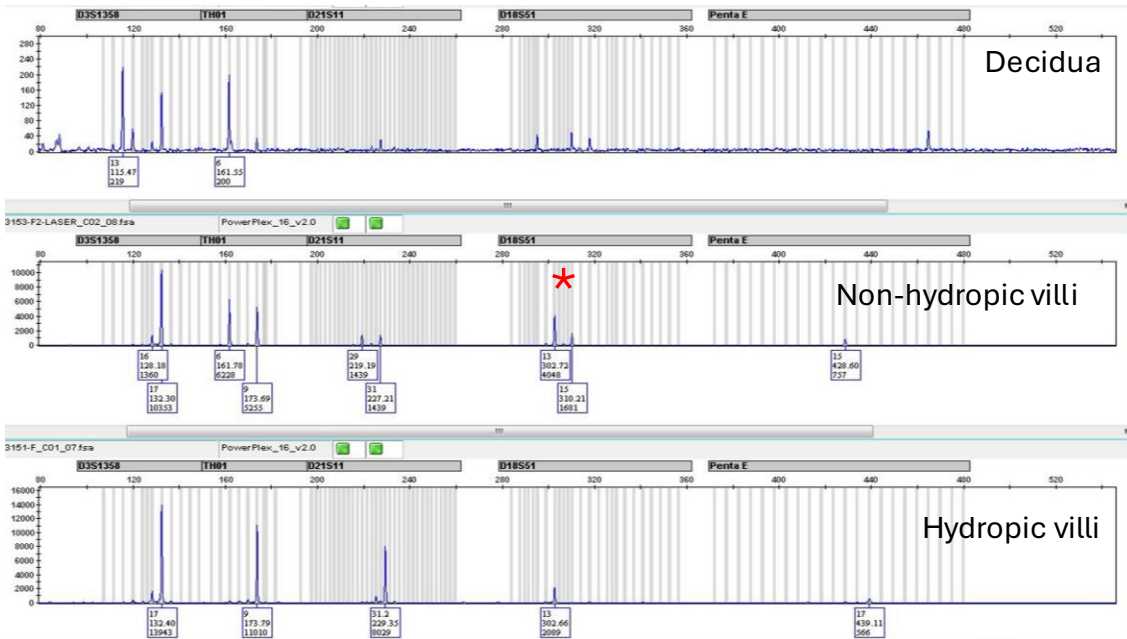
D3S1358 TH01 D21S11 D18S51 Penta E

80 120 160 200 240 280 320 360 400 440 480 520

280
240
200
160
120
80
40
0

Decidua

13
115.47
219

6
161.55
200

3153-F2-LASER_C02_08.fsa PowerPlex_16_v2.0

D3S1358 TH01 D21S11 D18S51 Penta E

80 120 160 200 240 280 320 360 400 440 480 520

10000
8000
6000
4000
2000
0

*

Non-hydropic villi

16
128.18
1360

17
132.30
10353

6
161.78
6228

9
173.69
5255

29
219.19
1439

31
227.21
1439

13
302.72
4048

15
310.21
1681

15
428.60
757

3151-F_C01_07.fsa PowerPlex_16_v2.0

D3S1358 TH01 D21S11 D18S51 Penta E

80 120 160 200 240 280 320 360 400 440 480 520

16000
14000
12000
10000
8000
6000
4000
2000
0

Hydropic villi

17
132.40
13943

9
173.79
11010

31.2
229.35
8029

13
302.66
2089

17
439.11
566